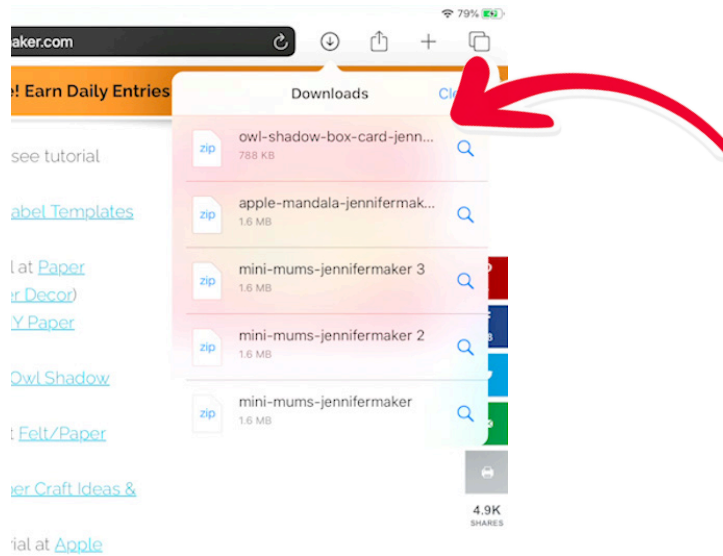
79%

aker.com

e! Earn Daily Entries

Downloads

Cl

see tutorial

abel Templates

l at Paper

r Decor)

Y Paper

Owl Shadow

t Felt/Paper

er Craft Ideas &

ial at Apple

zip

owl-shadow-box-card-jenn...

788 KB

zip

apple-mandala-jennifermak...

1.6 MB

zip

mini-mums-jennifermaker 3

1.6 MB

zip

mini-mums-jennifermaker 2

1.6 MB

zip

mini-mums-jennifermaker

1.6 MB

4.9K

SHARES